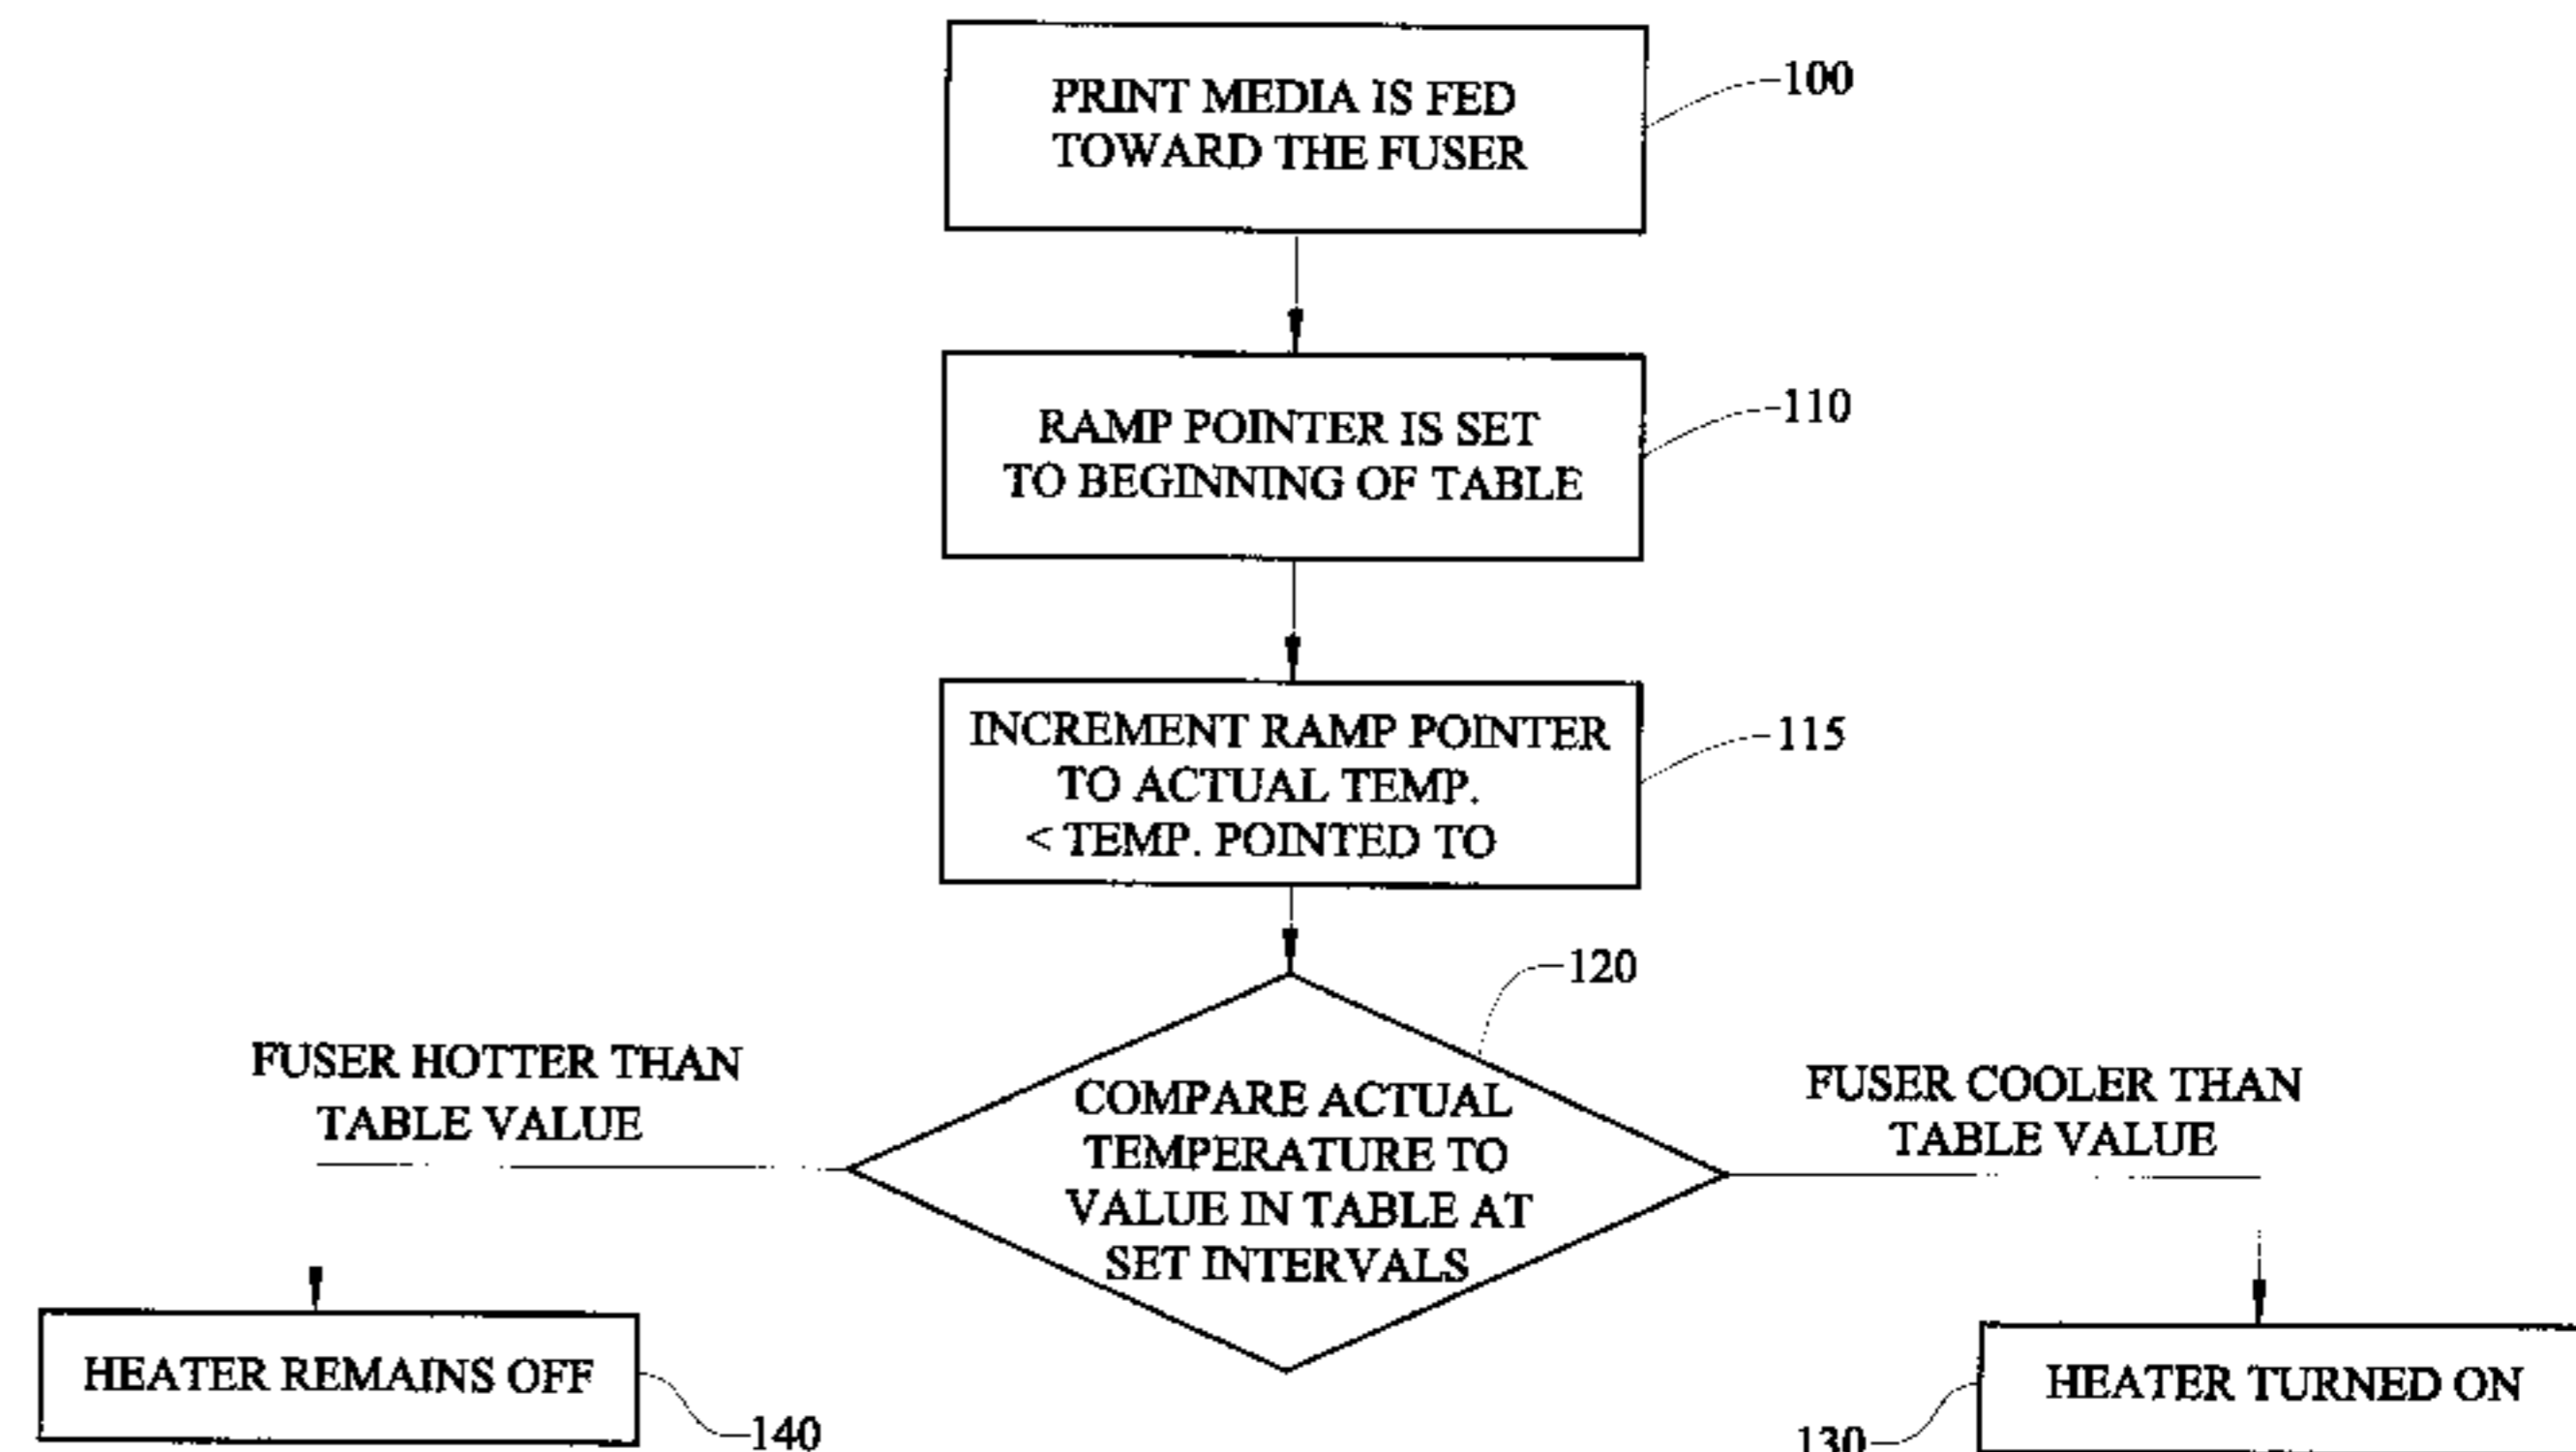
PRINT MEDIA IS FED TOWARD THE FUSER

100

RAMP POINTER IS SET TO BEGINNING OF TABLE

110

INCREMENT RAMP POINTER TO ACTUAL TEMP. < TEMP. POINTED TO

115

120

FUSER HOTTER THAN TABLE VALUE

COMPARE ACTUAL TEMPERATURE TO VALUE IN TABLE AT SET INTERVALS

FUSER COOLER THAN TABLE VALUE

HEATER REMAINS OFF

140

130

HEATER TURNED ON